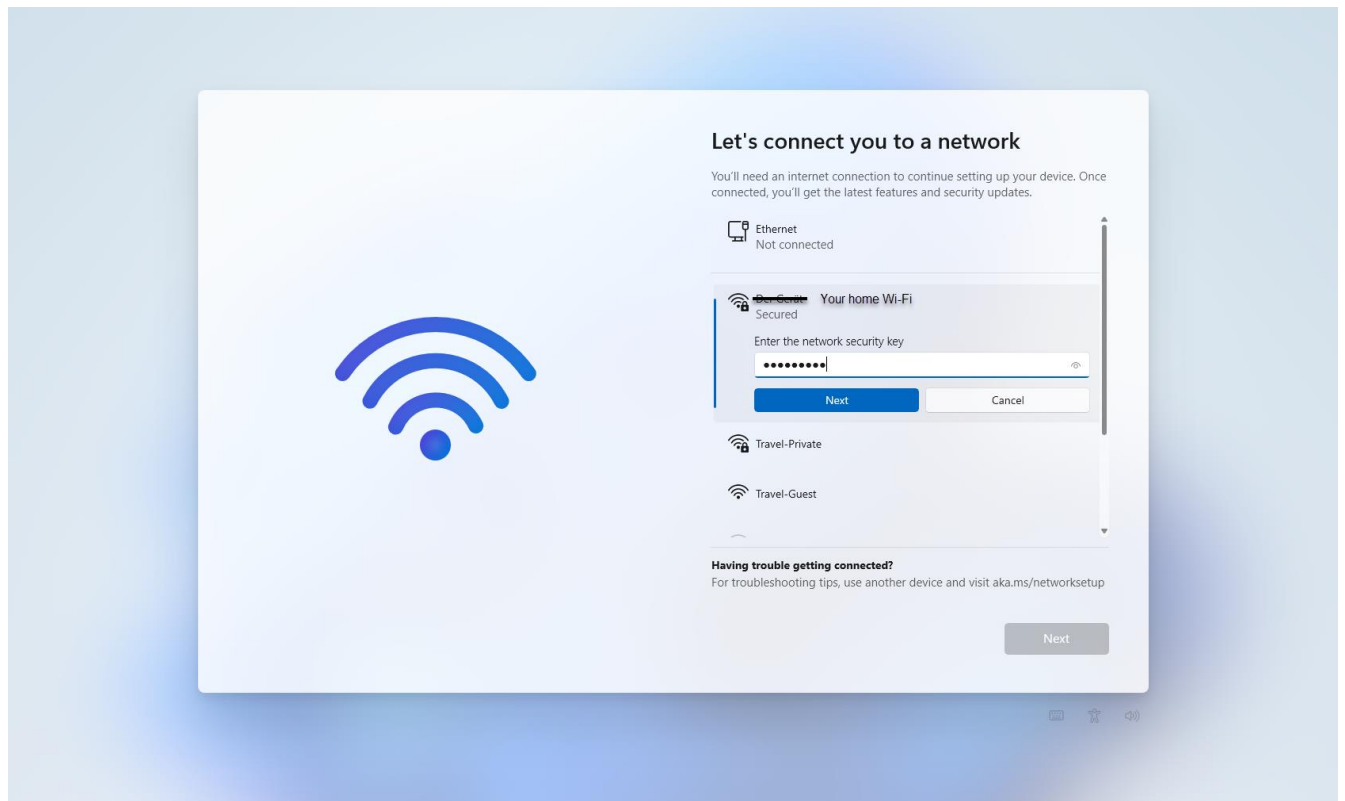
Let's connect you to a network

You'll need an internet connection to continue setting up your device. Once connected, you'll get the latest features and security updates.

Ethernet
Not connected

~~Der Gerät~~ Your home Wi-Fi
Secured

Enter the network security key

•••••••••

Next

Cancel

Travel-Private

Travel-Guest

**Having trouble getting connected?**
For troubleshooting tips, use another device and visit aka.ms/networksetup

Next